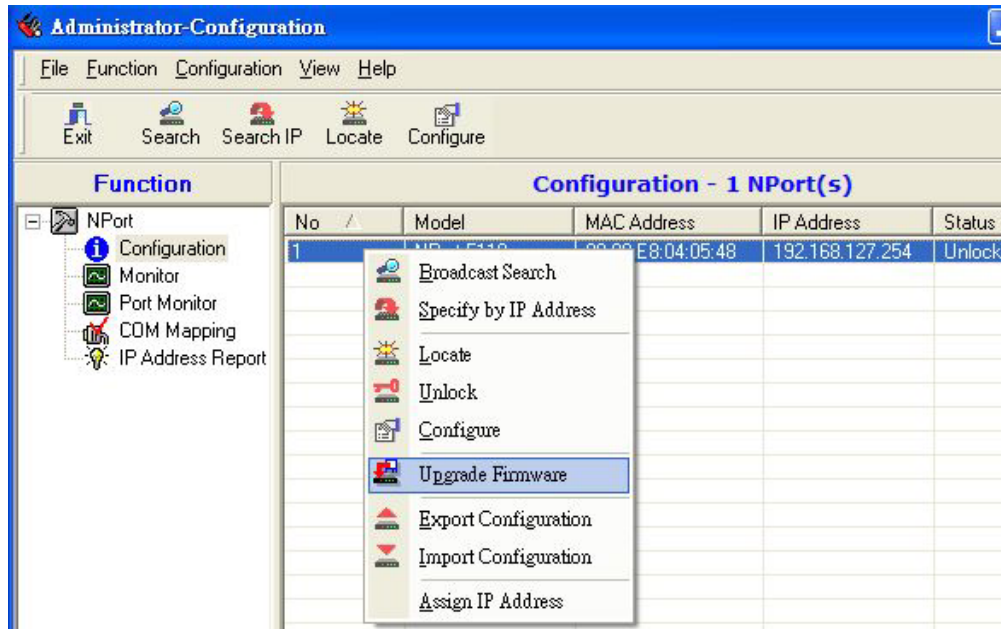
Administrator-Configuration

File Function Configuration View Help

Exit Search Search IP Locate Configure

Function

NPort
Configuration
Monitor
Port Monitor
COM Mapping
IP Address Report

Configuration - 1 NPort(s)

| No | Model | MAC Address | IP Address | Status |
|---|---|---|---|---|
| 1 | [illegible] | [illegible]E8:04:05:48 | 192.168.127.254 | Unlock |

Broadcast Search
Specify by IP Address
Locate
Unlock
Configure
Upgrade Firmware
Export Configuration
Import Configuration
Assign IP Address